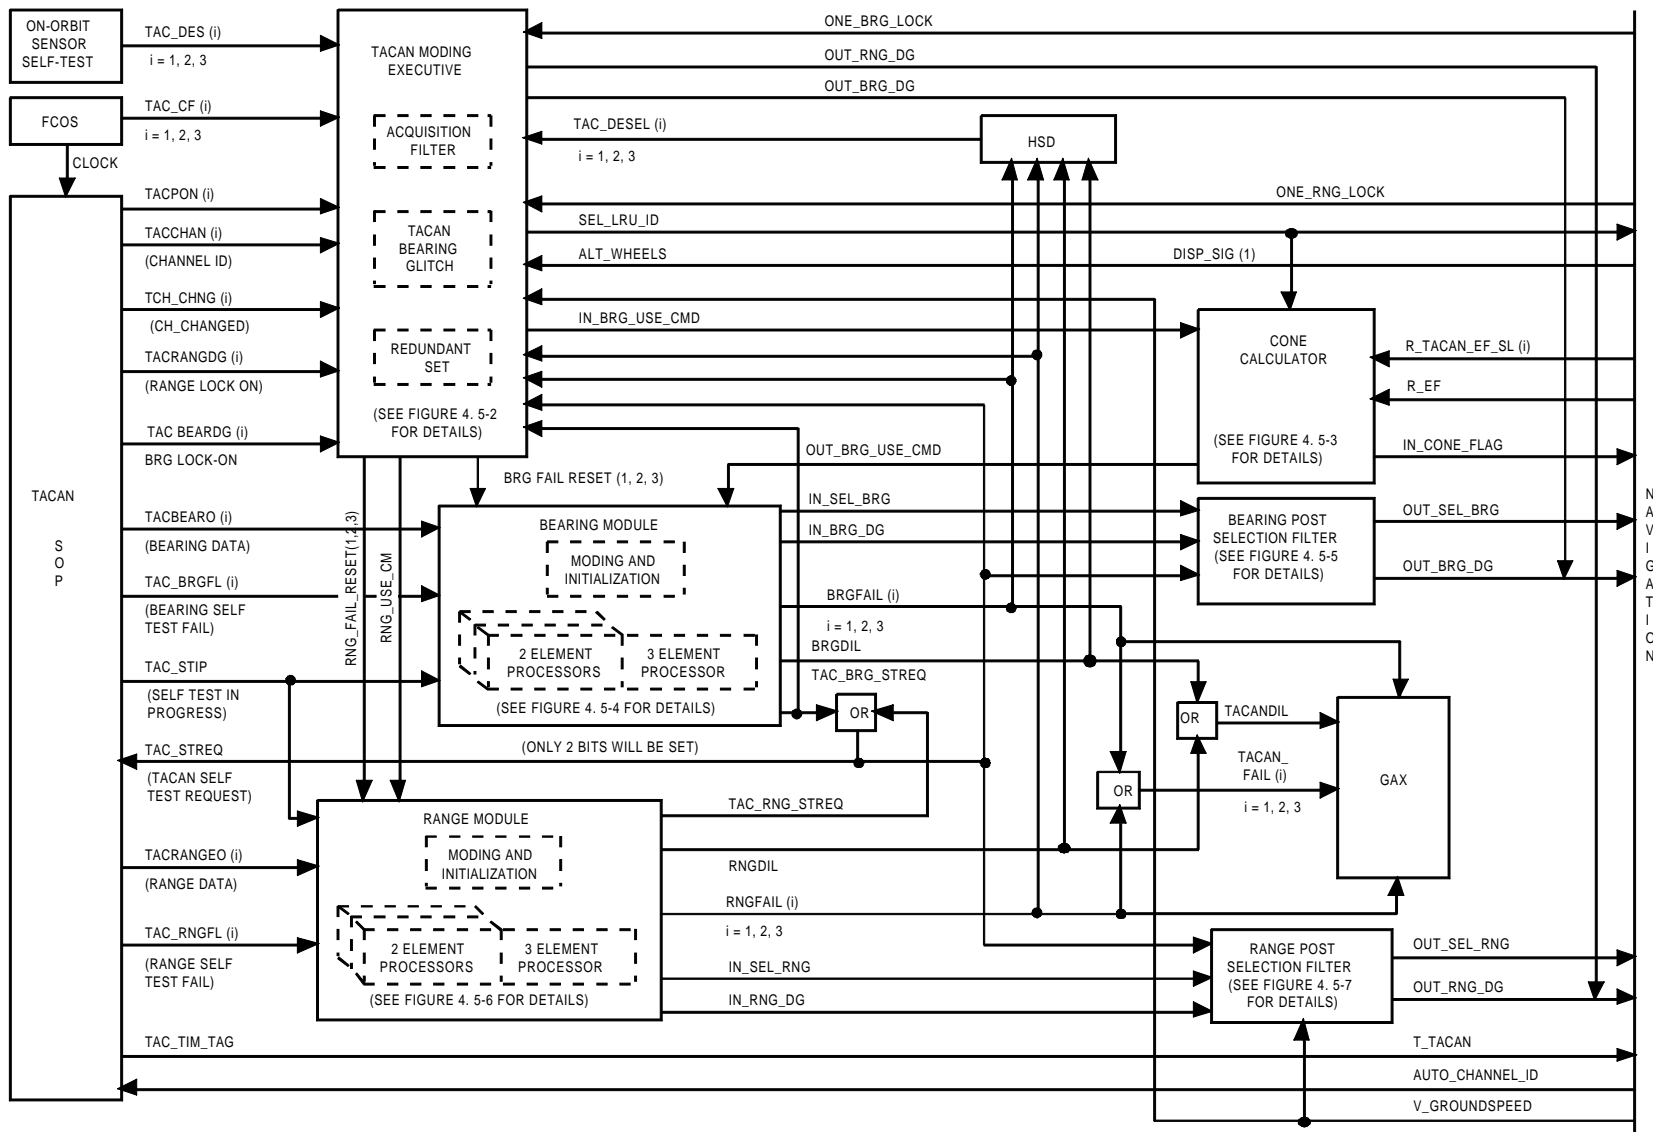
ON-ORBIT SENSOR SELF-TEST

TAC_DES (i)
i = 1, 2, 3

FCOS

TAC_CF (i)
i = 1, 2, 3

CLOCK

TACAN

S
O
P

TACPON (i)

TACCHAN (i)
(CHANNEL ID)

TCH_CHNG (i)
(CH_CHANGED)

TACRANGDG (i)
(RANGE LOCK ON)

TAC BEARDG (i)
BRG LOCK-ON

TACBEARO (i)
(BEARING DATA)

TAC_BRGFL (i)
(BEARING SELF TEST FAIL)

TAC_STIP
(SELF TEST IN PROGRESS)

TAC_STREQ
(TACAN SELF TEST REQUEST)

TACRANGEO (i)
(RANGE DATA)

TAC_RNGFL (i)
(RANGE SELF TEST FAIL)

TAC_TIM_TAG

TACAN MODING EXECUTIVE

ACQUISITION FILTER

TACAN BEARING GLITCH

REDUNDANT SET

(SEE FIGURE 4. 5-2 FOR DETAILS)

RNG_FAIL_RESET(1,2,3)

RNG_USE_CM

BRG FAIL RESET (1, 2, 3)

ONE_BRG_LOCK

OUT_RNG_DG

OUT_BRG_DG

TAC_DESEL (i)
i = 1, 2, 3

HSD

ONE_RNG_LOCK

SEL_LRU_ID

ALT_WHEELS

DISP_SIG (1)

IN_BRG_USE_CMD

CONE CALCULATOR

(SEE FIGURE 4. 5-3 FOR DETAILS)

R_TACAN_EF_SL (i)

R_EF

IN_CONE_FLAG

OUT_BRG_USE_CMD

BEARING MODULE

MODING AND INITIALIZATION

2 ELEMENT PROCESSORS

3 ELEMENT PROCESSOR

(SEE FIGURE 4. 5-4 FOR DETAILS)

IN_SEL_BRG

IN_BRG_DG

BEARING POST SELECTION FILTER (SEE FIGURE 4. 5-5 FOR DETAILS)

OUT_SEL_BRG

OUT_BRG_DG

BRGFAIL (i)
i = 1, 2, 3

BRGDIL

TAC_BRG_STREQ

OR

OR

TACANDIL

TACAN_ FAIL (i)
i = 1, 2, 3

OR

GAX

(ONLY 2 BITS WILL BE SET)

RANGE MODULE

MODING AND INITIALIZATION

2 ELEMENT PROCESSORS

3 ELEMENT PROCESSOR

(SEE FIGURE 4. 5-6 FOR DETAILS)

TAC_RNG_STREQ

RNGDIL

RNGFAIL (i)
i = 1, 2, 3

IN_SEL_RNG

IN_RNG_DG

RANGE POST SELECTION FILTER (SEE FIGURE 4. 5-7 FOR DETAILS)

OUT_SEL_RNG

OUT_RNG_DG

T_TACAN

AUTO_CHANNEL_ID

V_GROUNDSPEED

N
A
V
I
G
A
T
I
O
N